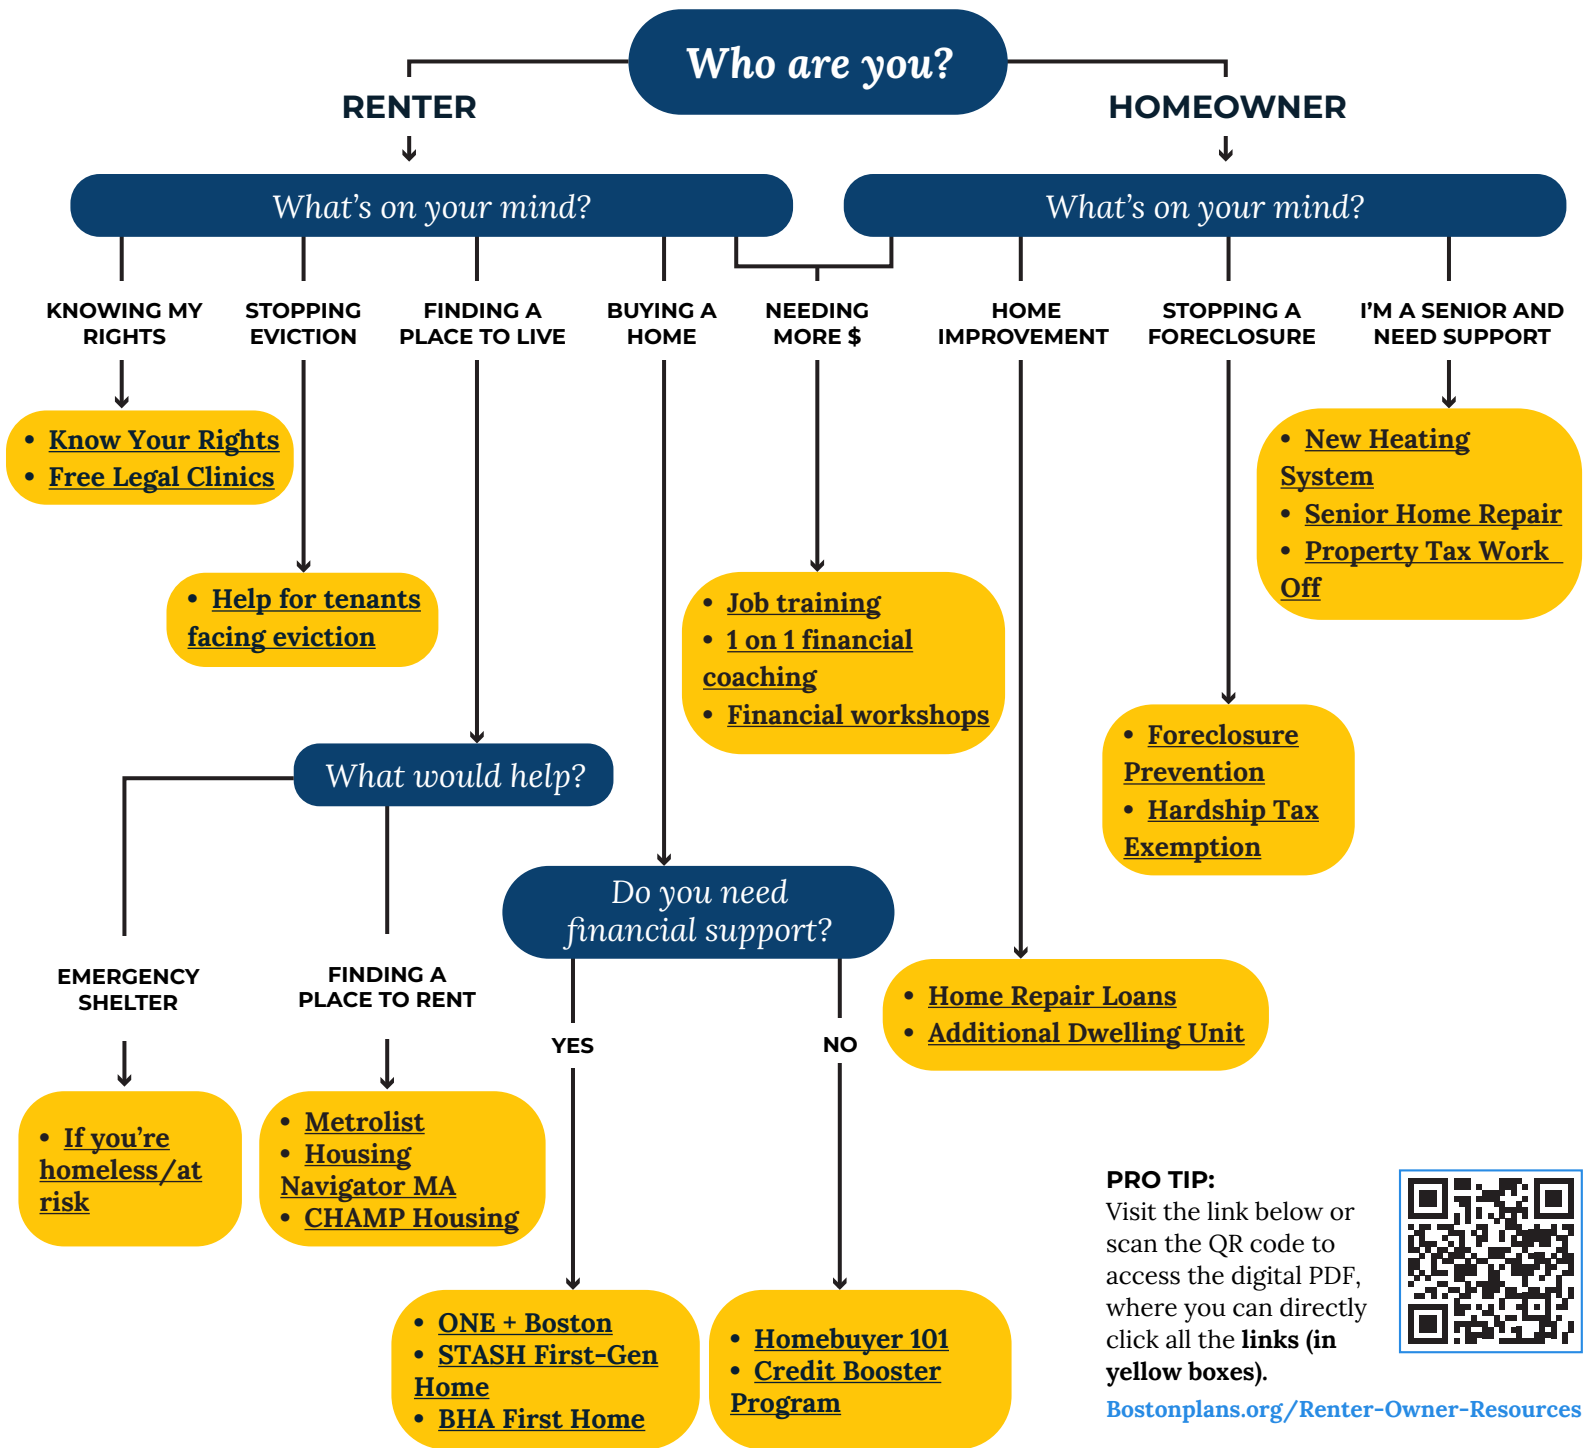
Who are you?

RENTER

HOMEOWNER

What's on your mind?

What's on your mind?

KNOWING MY RIGHTS

STOPPING EVICTION

FINDING A PLACE TO LIVE

BUYING A HOME

NEEDING MORE $

HOME IMPROVEMENT

STOPPING A FORECLOSURE

I'M A SENIOR AND NEED SUPPORT

- Know Your Rights
- Free Legal Clinics

- Help for tenants facing eviction

- Job training
- 1 on 1 financial coaching
- Financial workshops

- New Heating System
- Senior Home Repair
- Property Tax Work Off

- Foreclosure Prevention
- Hardship Tax Exemption

What would help?

Do you need financial support?

EMERGENCY SHELTER

FINDING A PLACE TO RENT

YES

NO

- Home Repair Loans
- Additional Dwelling Unit

- If you're homeless/at risk

- Metrolist
- Housing Navigator MA
- CHAMP Housing

- ONE + Boston
- STASH First-Gen Home
- BHA First Home

- Homebuyer 101
- Credit Booster Program

PRO TIP:
Visit the link below or scan the QR code to access the digital PDF, where you can directly click all the links (in yellow boxes).
Bostonplans.org/Renter-Owner-Resources